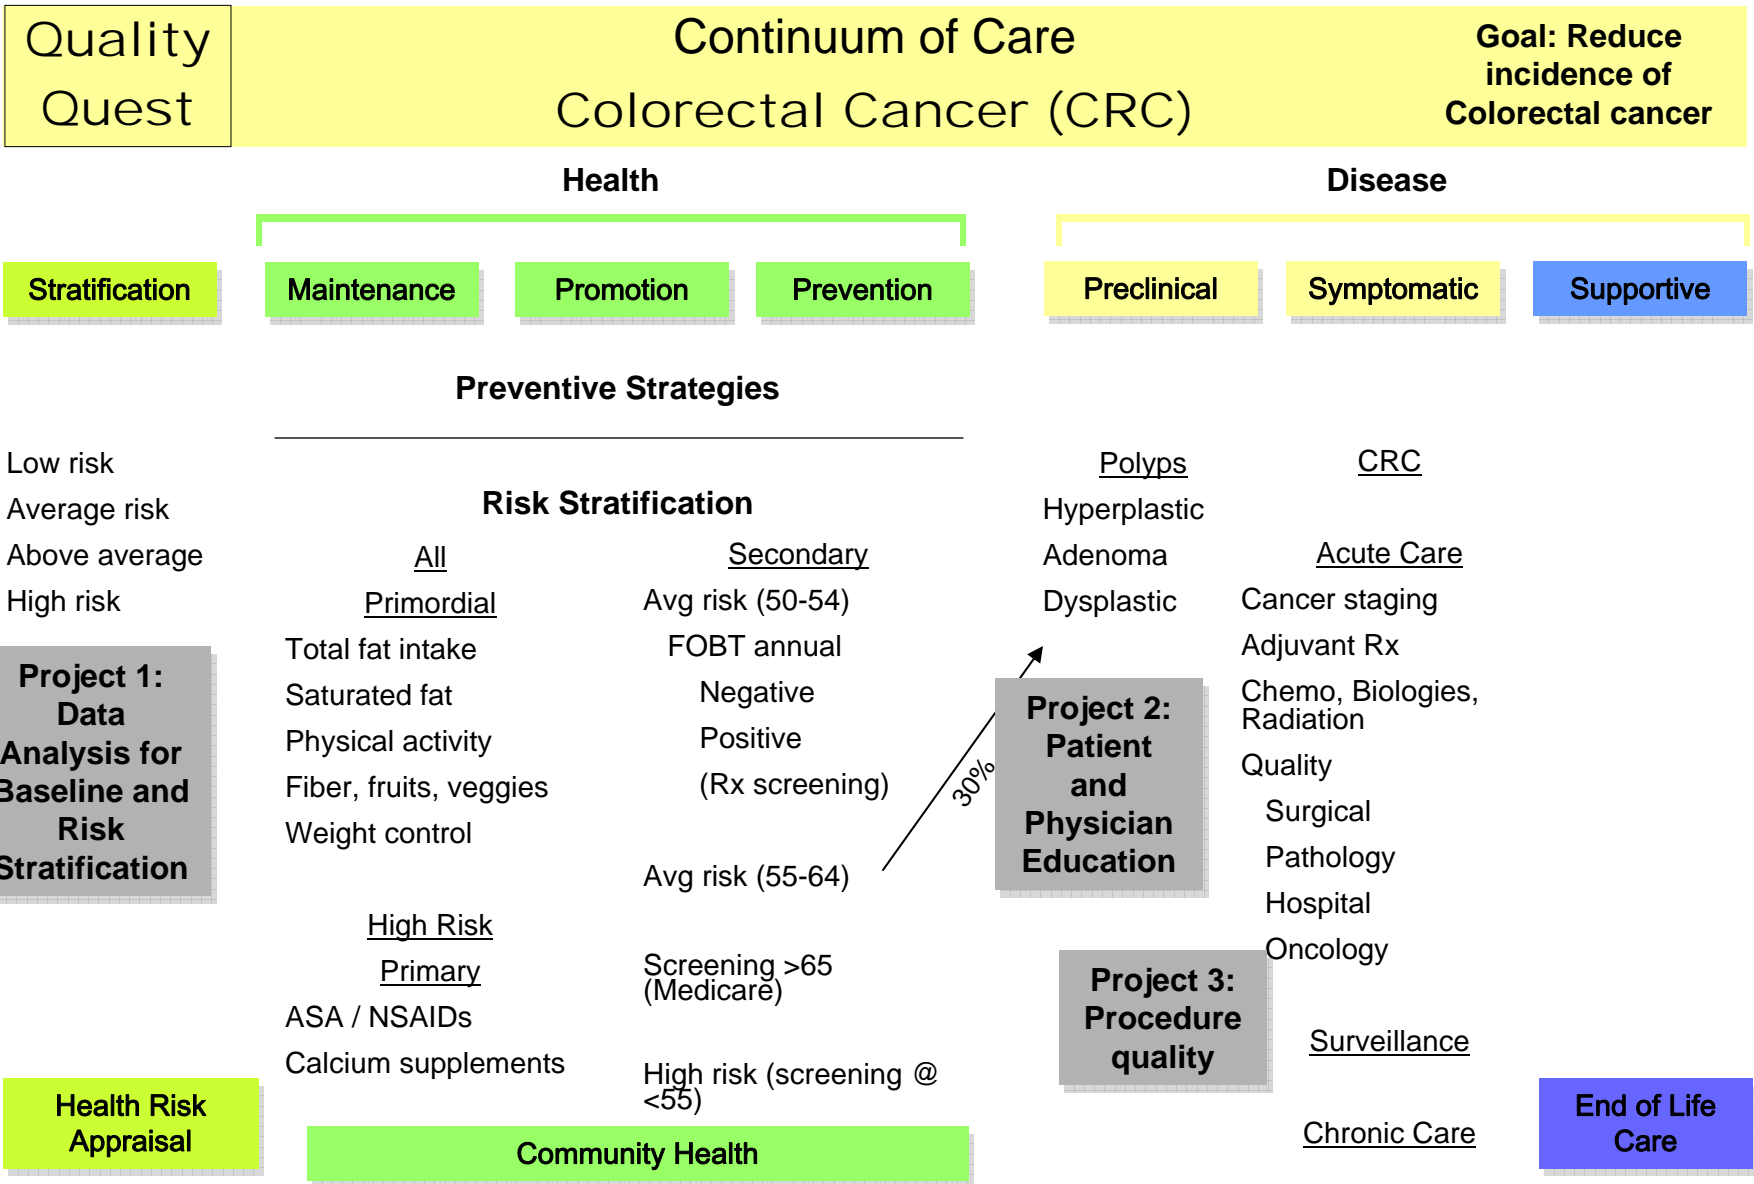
Quality Quest

Continuum of Care
Colorectal Cancer (CRC)

Goal: Reduce incidence of Colorectal cancer

Health

Disease

Stratification

Maintenance

Promotion

Prevention

Preclinical

Symptomatic

Supportive

Preventive Strategies

Low risk
Average risk
Above average
High risk

Project 1: Data Analysis for Baseline and Risk Stratification

Risk Stratification

All
Primordial
Total fat intake
Saturated fat
Physical activity
Fiber, fruits, veggies
Weight control

High Risk
Primary
ASA / NSAIDs
Calcium supplements

Secondary
Avg risk (50-54)
FOBT annual
Negative
Positive
(Rx screening)

Avg risk (55-64)

Screening >65 (Medicare)

High risk (screening @ <55)

30%

Polyps
Hyperplastic
Adenoma
Dysplastic

Project 2: Patient and Physician Education

CRC

Acute Care
Cancer staging
Adjuvant Rx
Chemo, Biologies, Radiation
Quality
Surgical
Pathology
Hospital
Oncology

Project 3: Procedure quality

Surveillance

Chronic Care

Health Risk Appraisal

Community Health

End of Life Care